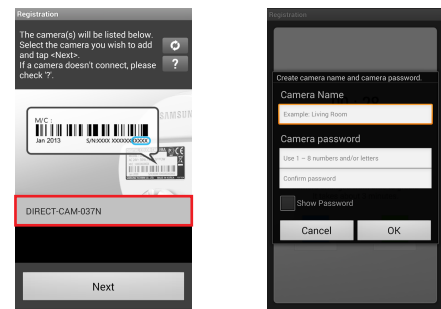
Registration

The camera(s) will be listed below. Select the camera you wish to add and tap <Next>. If a camera doesn't connect, please check '?'.

?

M/C :

Jan 2013 S/N:XXXX XXXXXXXXXX

SAMSUNG

DIRECT-CAM-037N

Next

Registration

Create camera name and camera password.

Camera Name

Example: Living Room

Camera password

Use 1 ~ 8 numbers and/or letters

Confirm password

Show Password

Cancel

OK